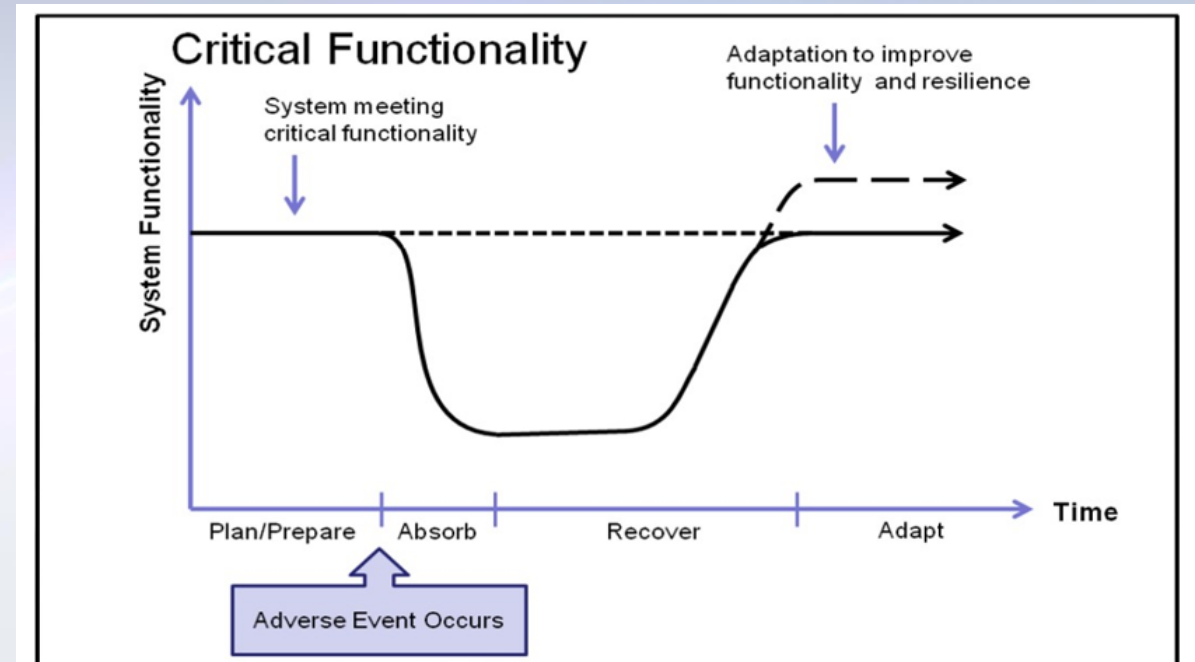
Critical Functionality

System Functionality

System meeting critical functionality

Adaptation to improve functionality and resilience

Time

Plan/Prepare

Absorb

Recover

Adapt

Adverse Event Occurs